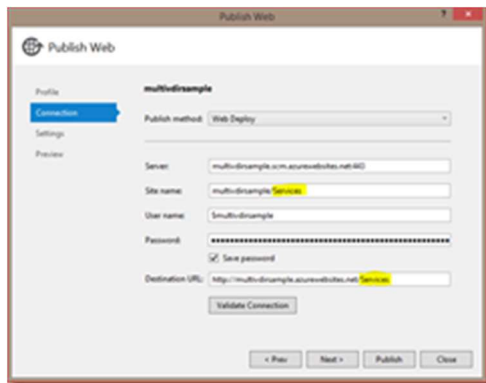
Publish Web

Publish Web

Profile
Connection
Settings
Preview

multivdirsample

Publish method: Web Deploy

Server: multivdirsample.scm.azurewebsites.net:443

Site name: multivdirsample/Services

User name: $multivdirsample

Password: ••••••••••••••••••••••••••••••••••••••••••••••••••••

Save password

Destination URL: http://multivdirsample.azurewebsites.net/Services

Validate Connection

< Prev
Next >
Publish
Close